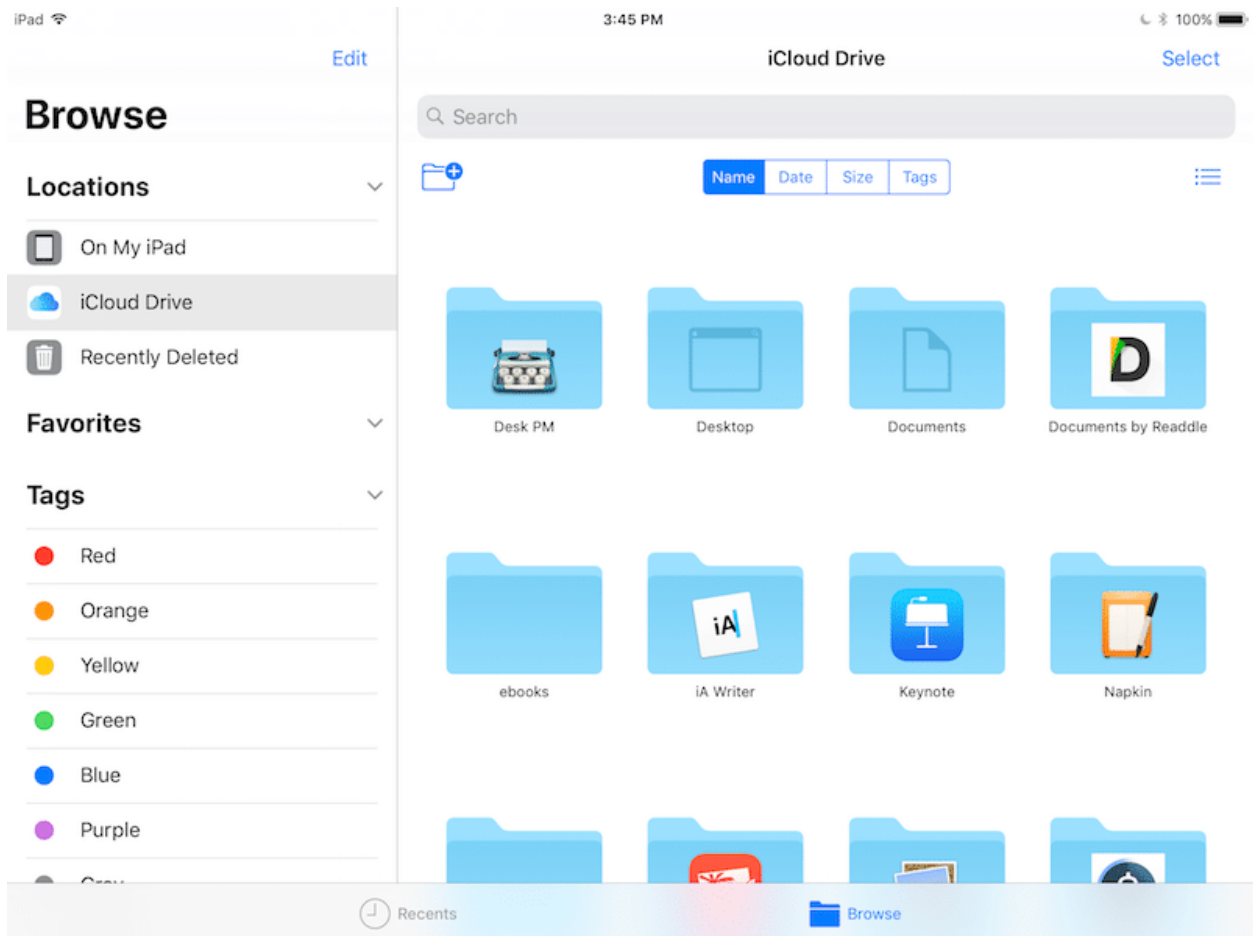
iPad

3:45 PM

100%

Edit

Browse

Locations

On My iPad

iCloud Drive

Recently Deleted

Favorites

Tags

Red

Orange

Yellow

Green

Blue

Purple

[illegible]

iCloud Drive

Select

Search

Name

Date

Size

Tags

D

Desk PM

Desktop

Documents

Documents by Readdle

iA

ebooks

iA Writer

Keynote

Napkin

Recents

Browse